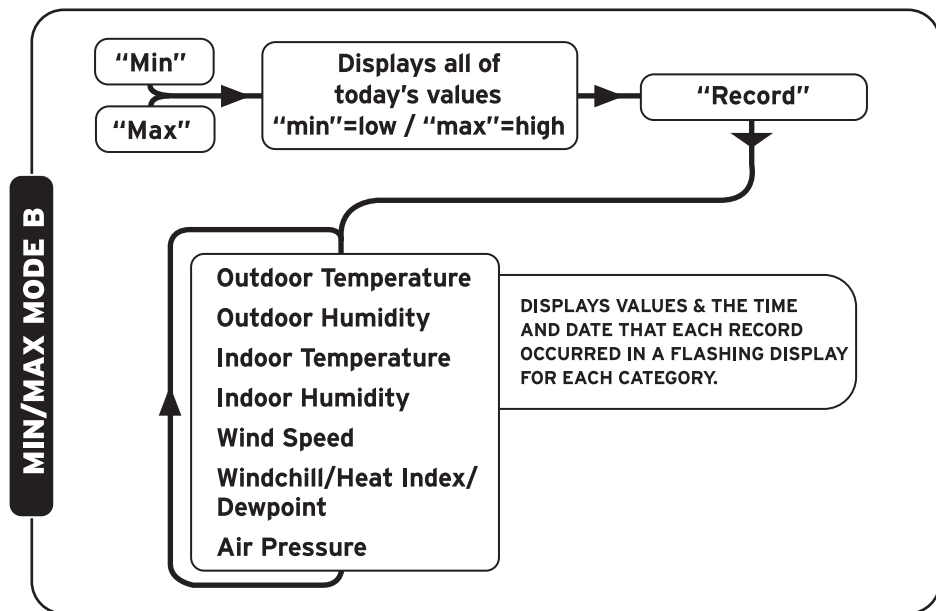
MIN/MAX MODE B

"Min"

"Max"

Displays all of today's values "min"=low / "max"=high

"Record"

Outdoor Temperature
Outdoor Humidity
Indoor Temperature
Indoor Humidity
Wind Speed
Windchill/Heat Index/ Dewpoint
Air Pressure

DISPLAYS VALUES & THE TIME AND DATE THAT EACH RECORD OCCURRED IN A FLASHING DISPLAY FOR EACH CATEGORY.